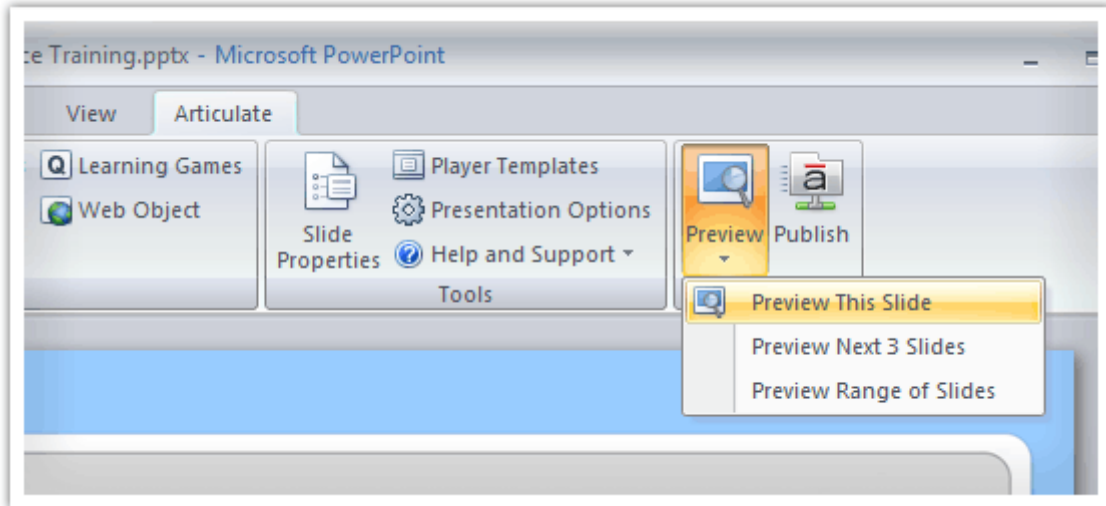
ce Training.pptx - Microsoft PowerPoint

View Articulate

Learning Games
Web Object

Slide Properties
Player Templates
Presentation Options
Help and Support
Tools

Preview
Publish

Preview This Slide
Preview Next 3 Slides
Preview Range of Slides